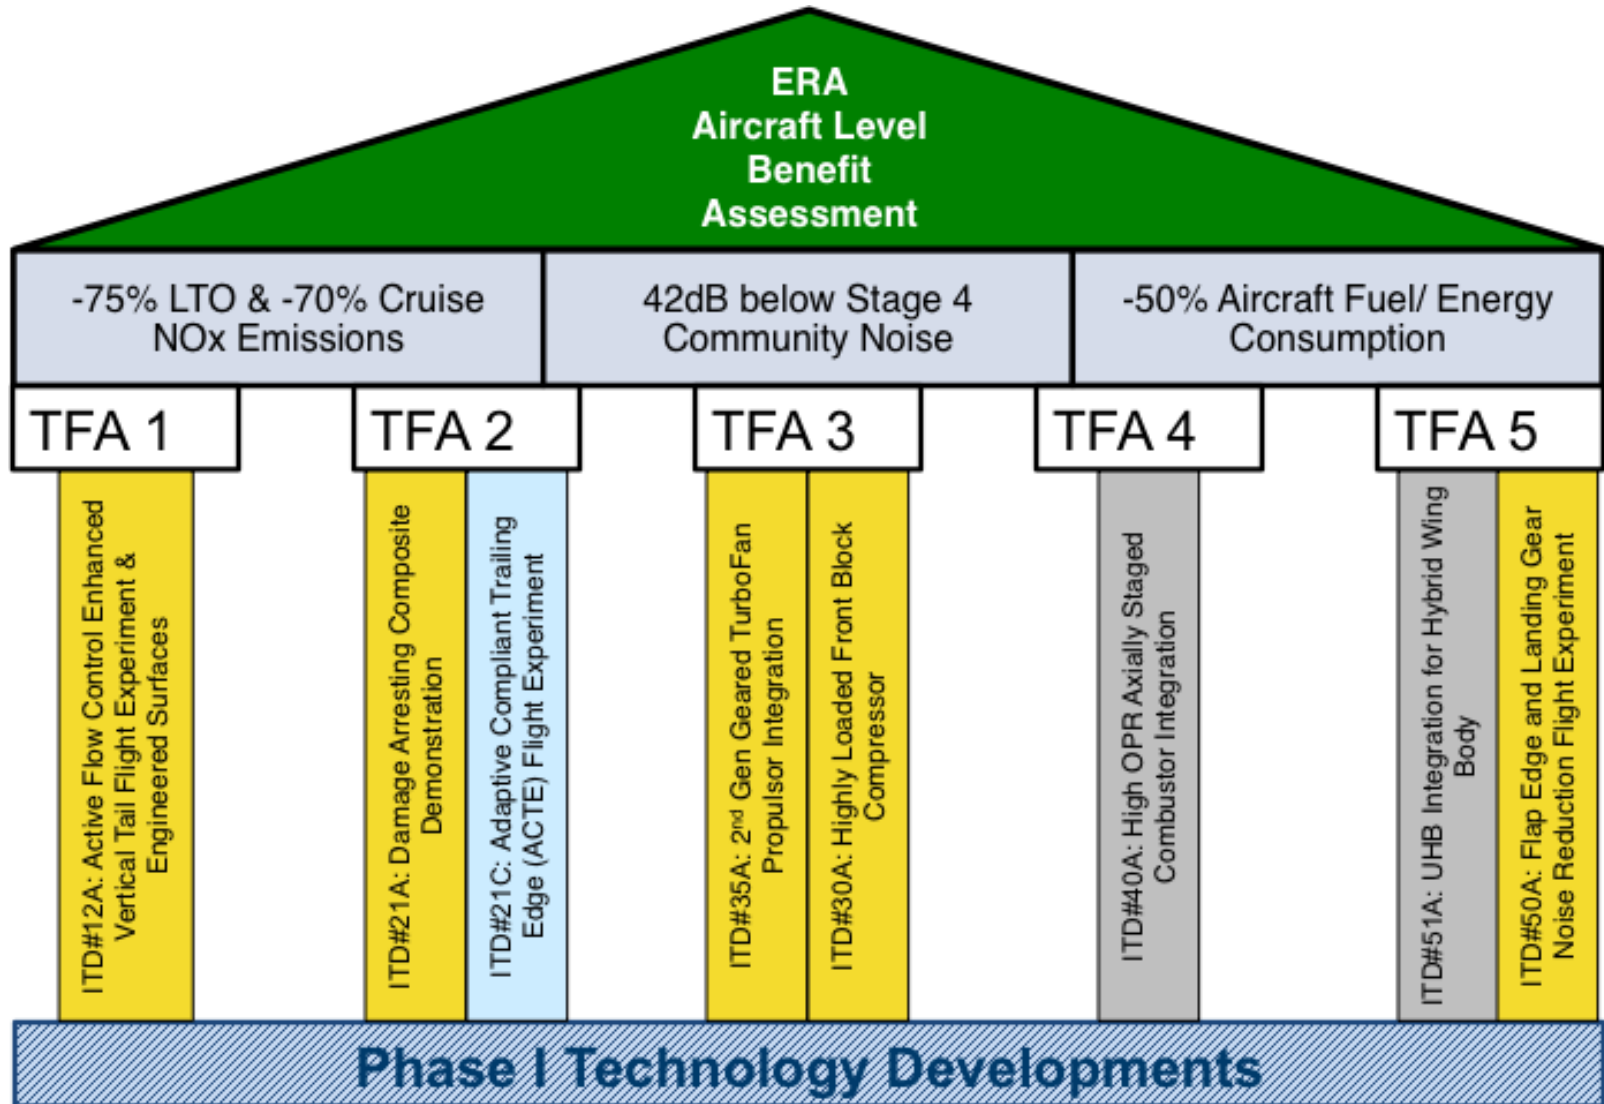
ERA
Aircraft Level
Benefit
Assessment

-75% LTO & -70% Cruise NOx Emissions

42dB below Stage 4 Community Noise

-50% Aircraft Fuel/ Energy Consumption

TFA 1

TFA 2

TFA 3

TFA 4

TFA 5

ITD#12A: Active Flow Control Enhanced Vertical Tail Flight Experiment & Engineered Surfaces

ITD#21A: Damage Arresting Composite Demonstration

ITD#21C: Adaptive Compliant Trailing Edge (ACTE) Flight Experiment

ITD#35A: 2$^{nd}$ Gen Geared TurboFan Propulsor Integration

ITD#30A: Highly Loaded Front Block Compressor

ITD#40A: High OPR Axially Staged Combustor Integration

ITD#51A: UHB Integration for Hybrid Wing Body

ITD#50A: Flap Edge and Landing Gear Noise Reduction Flight Experiment

Phase I Technology Developments